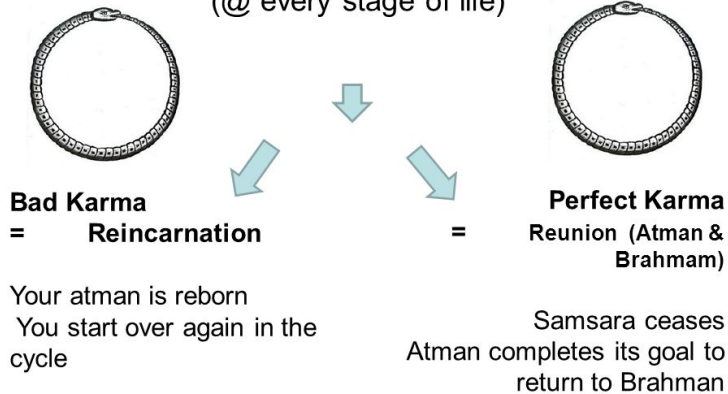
(@ every stage of life)

Bad Karma
= Reincarnation

Your atman is reborn
You start over again in the cycle

Perfect Karma
= Reunion (Atman & Brahmam)

Samsara ceases
Atman completes its goal to return to Brahman